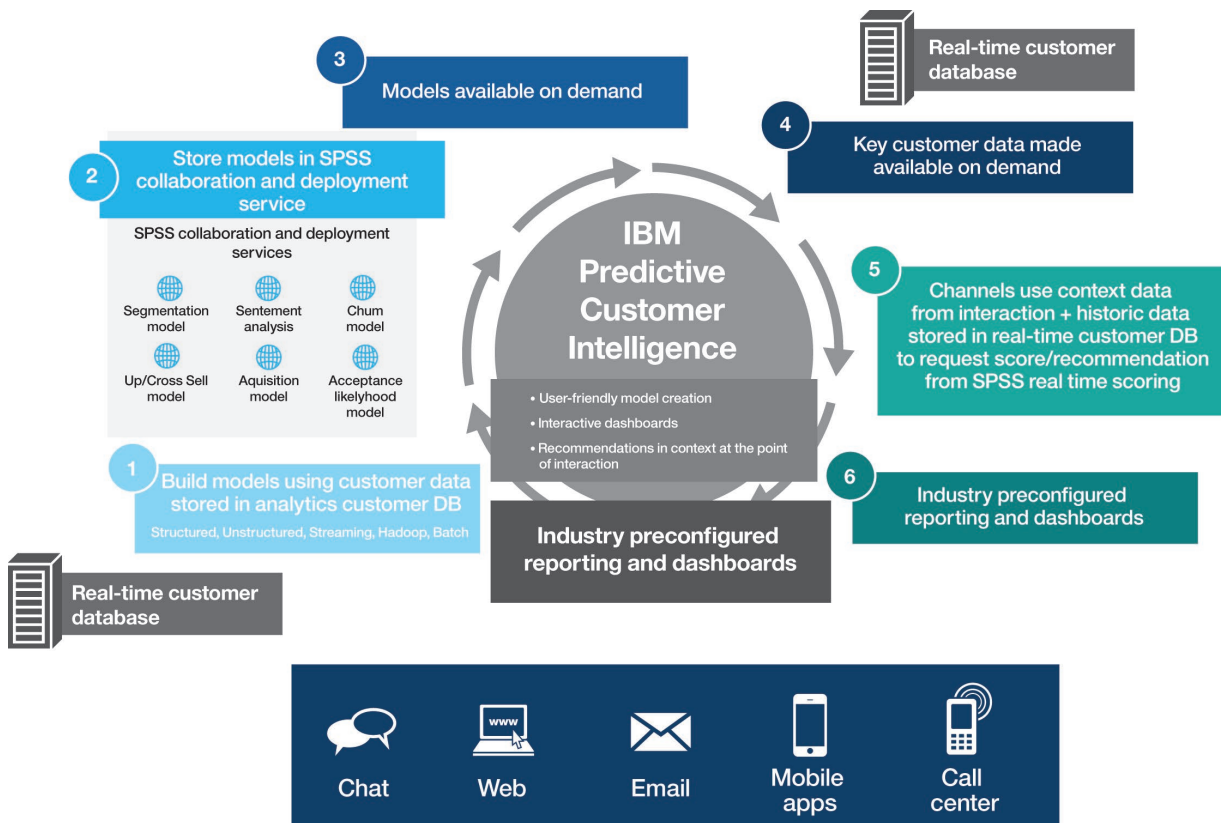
3
Models available on demand

Real-time customer database

2
Store models in SPSS collaboration and deployment service

SPSS collaboration and deployment services

Segmentation model
Sentement analysis
Churn model
Up/Cross Sell model
Aquisition model
Acceptance likelyhood model

4
Key customer data made available on demand

IBM Predictive Customer Intelligence

• User-friendly model creation
• Interactive dashboards
• Recommendations in context at the point of interaction

5
Channels use context data from interaction + historic data stored in real-time customer DB to request score/recommendation from SPSS real time scoring

1
Build models using customer data stored in analytics customer DB
Structured, Unstructured, Streaming, Hadoop, Batch

6
Industry preconfigured reporting and dashboards

Industry preconfigured reporting and dashboards

Real-time customer database

www

Chat
Web
Email
Mobile apps
Call center